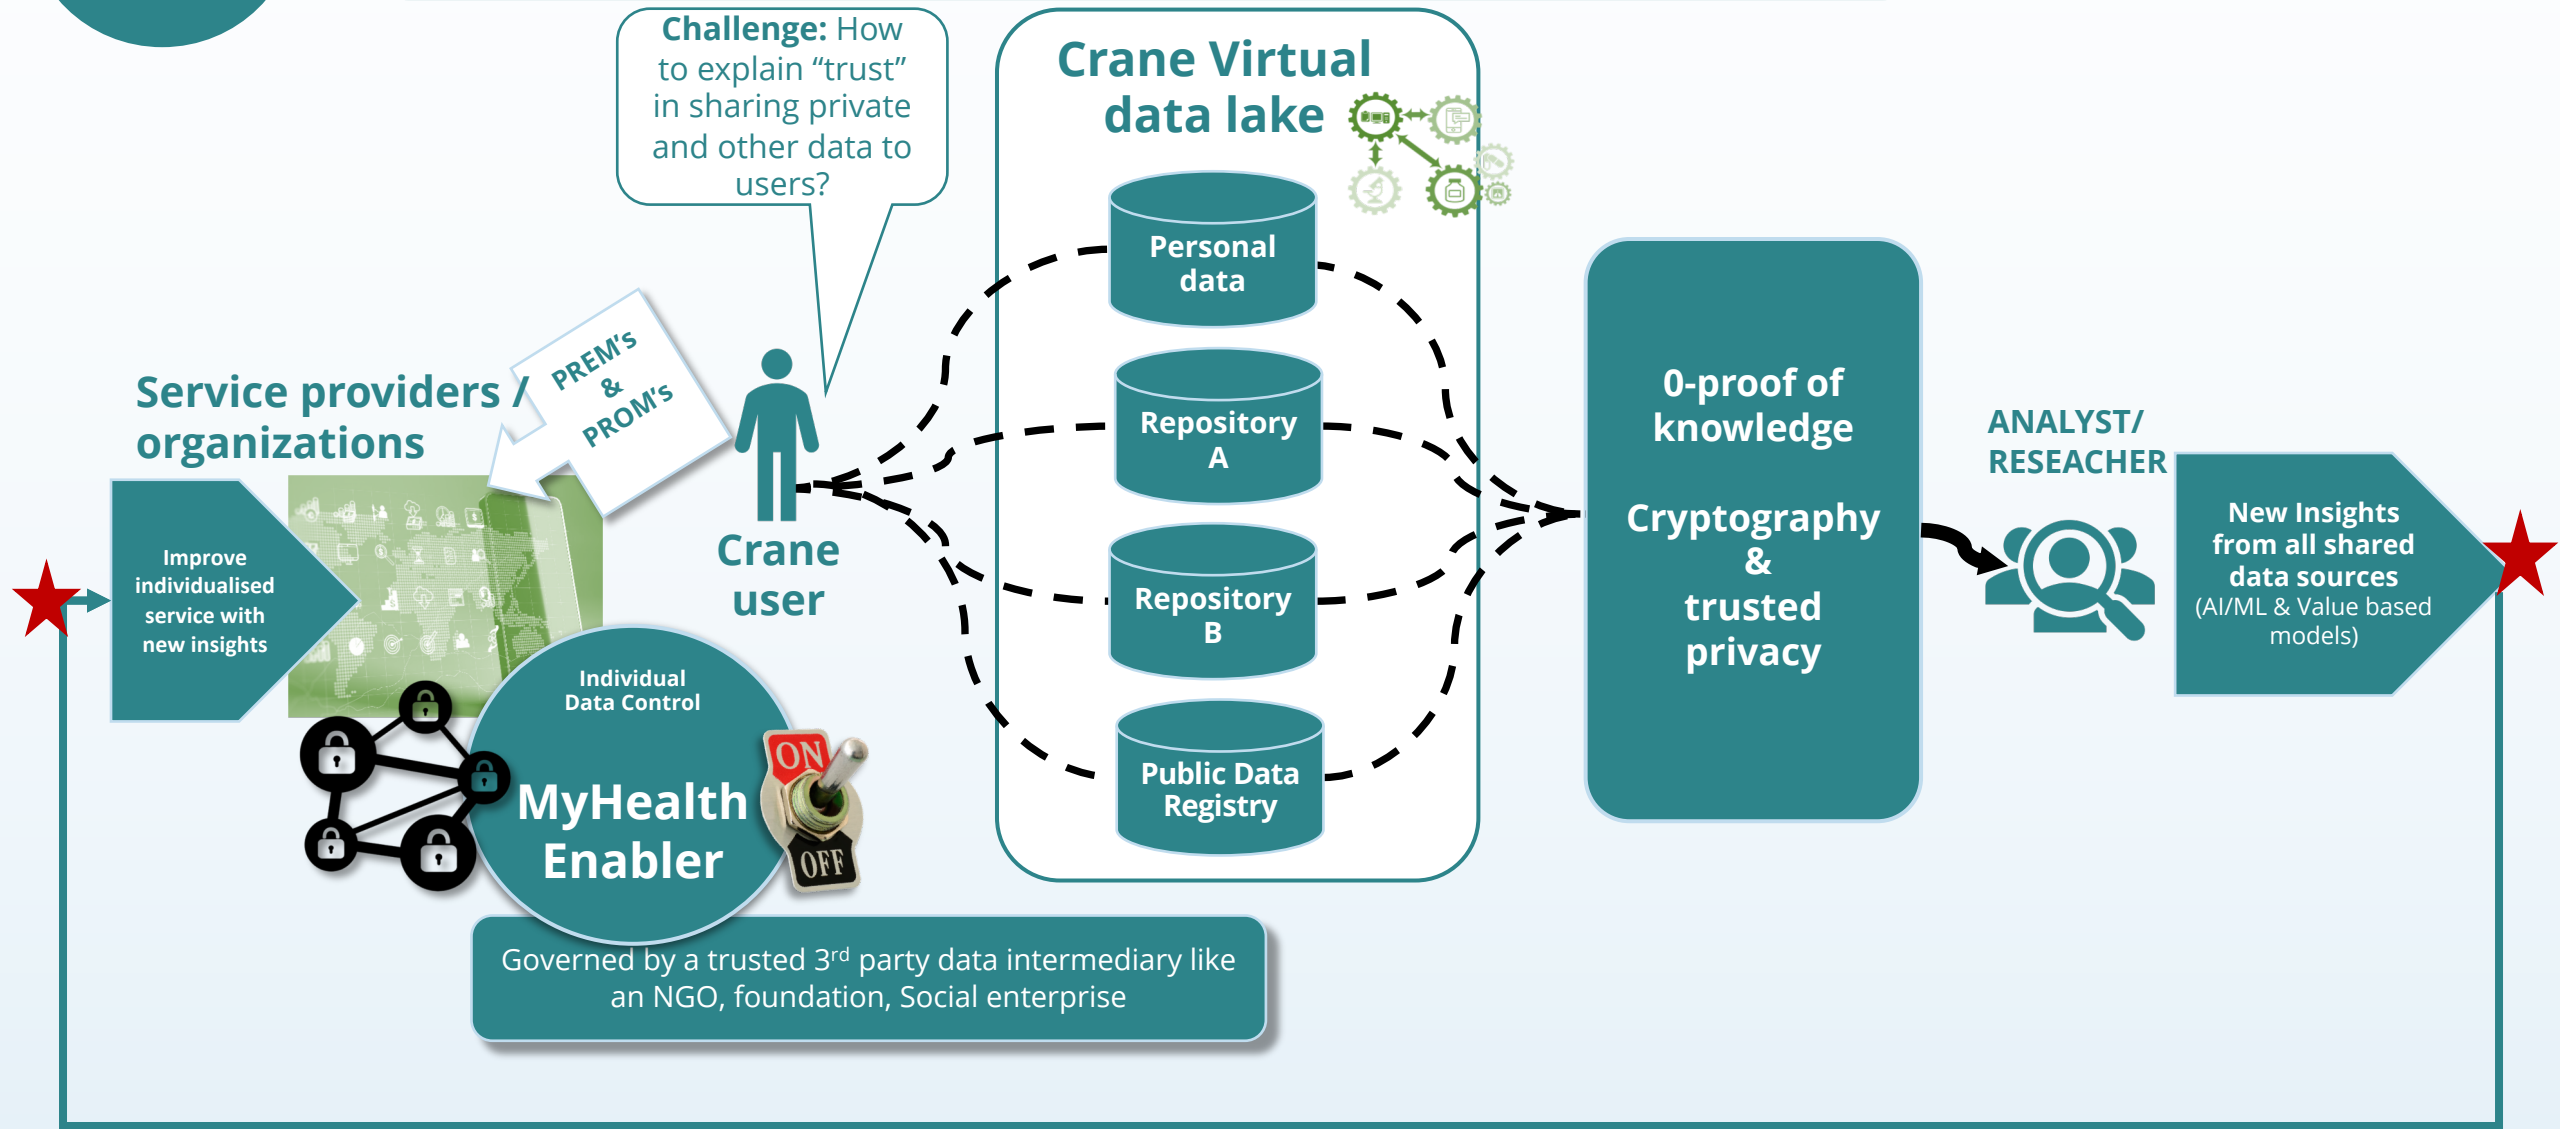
Challenge: How to explain “trust” in sharing private and other data to users?

Crane Virtual data lake

Personal data

Repository A

Repository B

Public Data Registry

Service providers / organizations

PREM's & PROM's

Improve individualised service with new insights

Crane user

Individual Data Control

MyHealth Enabler

ON

OFF

0-proof of knowledge

Cryptography & trusted privacy

ANALYST/ RESEACHER

New Insights from all shared data sources (AI/ML & Value based models)

Governed by a trusted 3$^{rd}$ party data intermediary like an NGO, foundation, Social enterprise